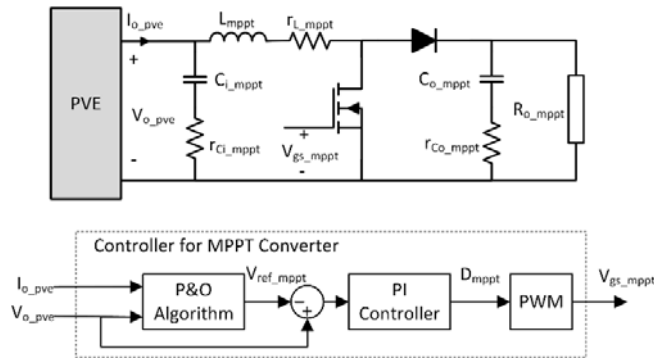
$I_{o\_pve}$ $L_{mppt}$ $r_{L\_mppt}$

PVE

+

$C_{i\_mppt}$

$V_{o\_pve}$

$r_{Ci\_mppt}$

-

+

$V_{gs\_mppt}$

-

$C_{o\_mppt}$

$r_{Co\_mppt}$

$R_{o\_mppt}$

Controller for MPPT Converter

$I_{o\_pve}$

$V_{o\_pve}$

P&O Algorithm

$V_{ref\_mppt}$

-

+

PI Controller

$D_{mppt}$

PWM

$V_{gs\_mppt}$